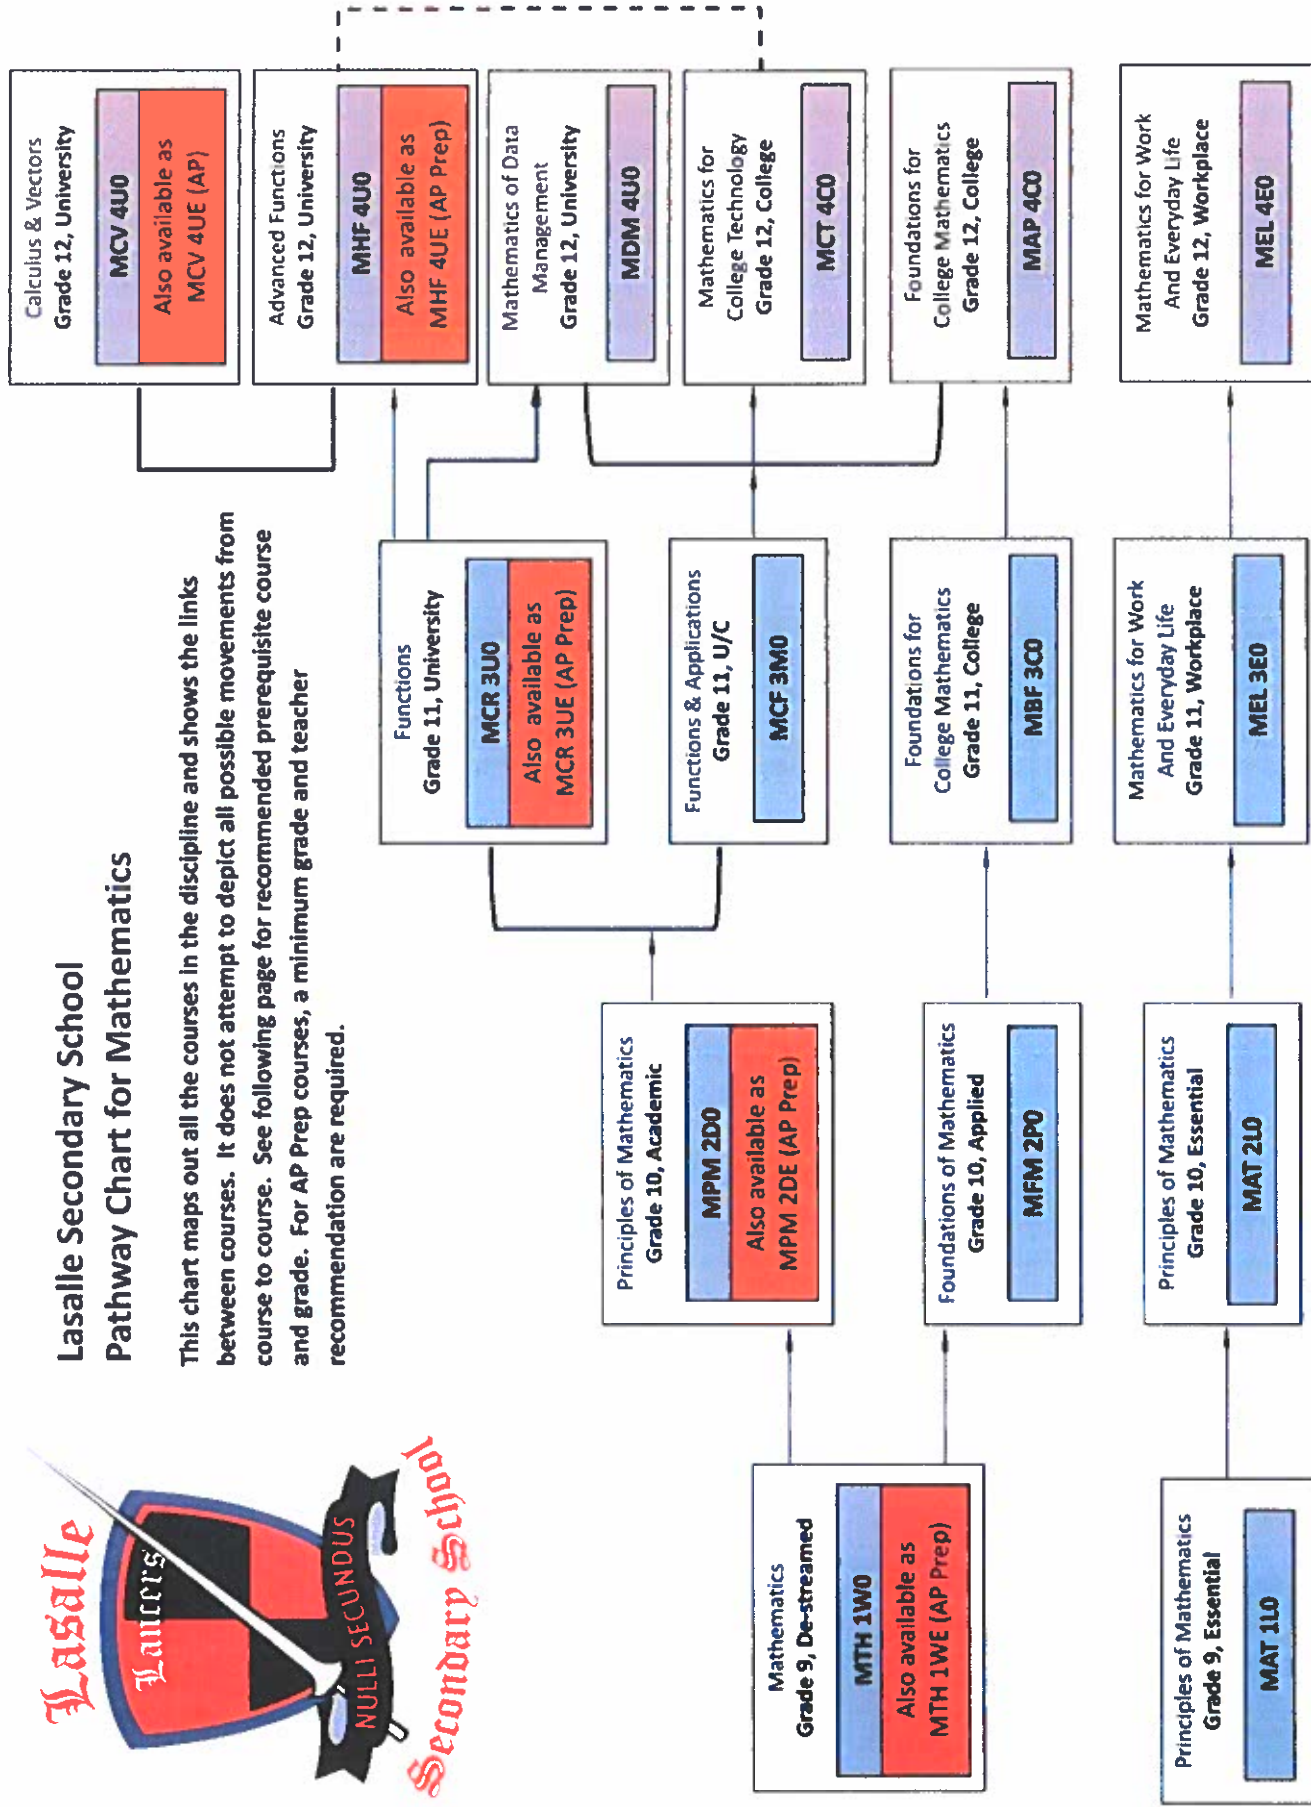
Lasalle
Lancers
NULLI SECUNDUS
Secondary School

Lasalle Secondary School
Pathway Chart for Mathematics

This chart maps out all the courses in the discipline and shows the links between courses. It does not attempt to depict all possible movements from course to course. See following page for recommended prerequisite course and grade. For AP Prep courses, a minimum grade and teacher recommendation are required.

Mathematics
Grade 9, De-streamed
MTH 1W0
Also available as MTH 1WE (AP Prep)

Principles of Mathematics
Grade 9, Essential
MAT 1L0

Principles of Mathematics
Grade 10, Academic
MPM 2D0
Also available as MPM 2DE (AP Prep)

Foundations of Mathematics
Grade 10, Applied
MFM 2P0

Principles of Mathematics
Grade 10, Essential
MAT 2L0

Functions
Grade 11, University
MCR 3U0
Also available as MCR 3UE (AP Prep)

Functions & Applications
Grade 11, U/C
MCF 3M0

Foundations for College Mathematics
Grade 11, College
MBF 3C0

Mathematics for Work And Everyday Life
Grade 11, Workplace
MEL 3E0

Calculus & Vectors
Grade 12, University
MCV 4U0
Also available as MCV 4UE (AP)

Advanced Functions
Grade 12, University
MHF 4U0
Also available as MHF 4UE (AP Prep)

Mathematics of Data Management
Grade 12, University
MDM 4U0

Mathematics for College Technology
Grade 12, College
MCT 4C0

Foundations for College Mathematics
Grade 12, College
MAP 4C0

Mathematics for Work And Everyday Life
Grade 12, Workplace
MEL 4E0